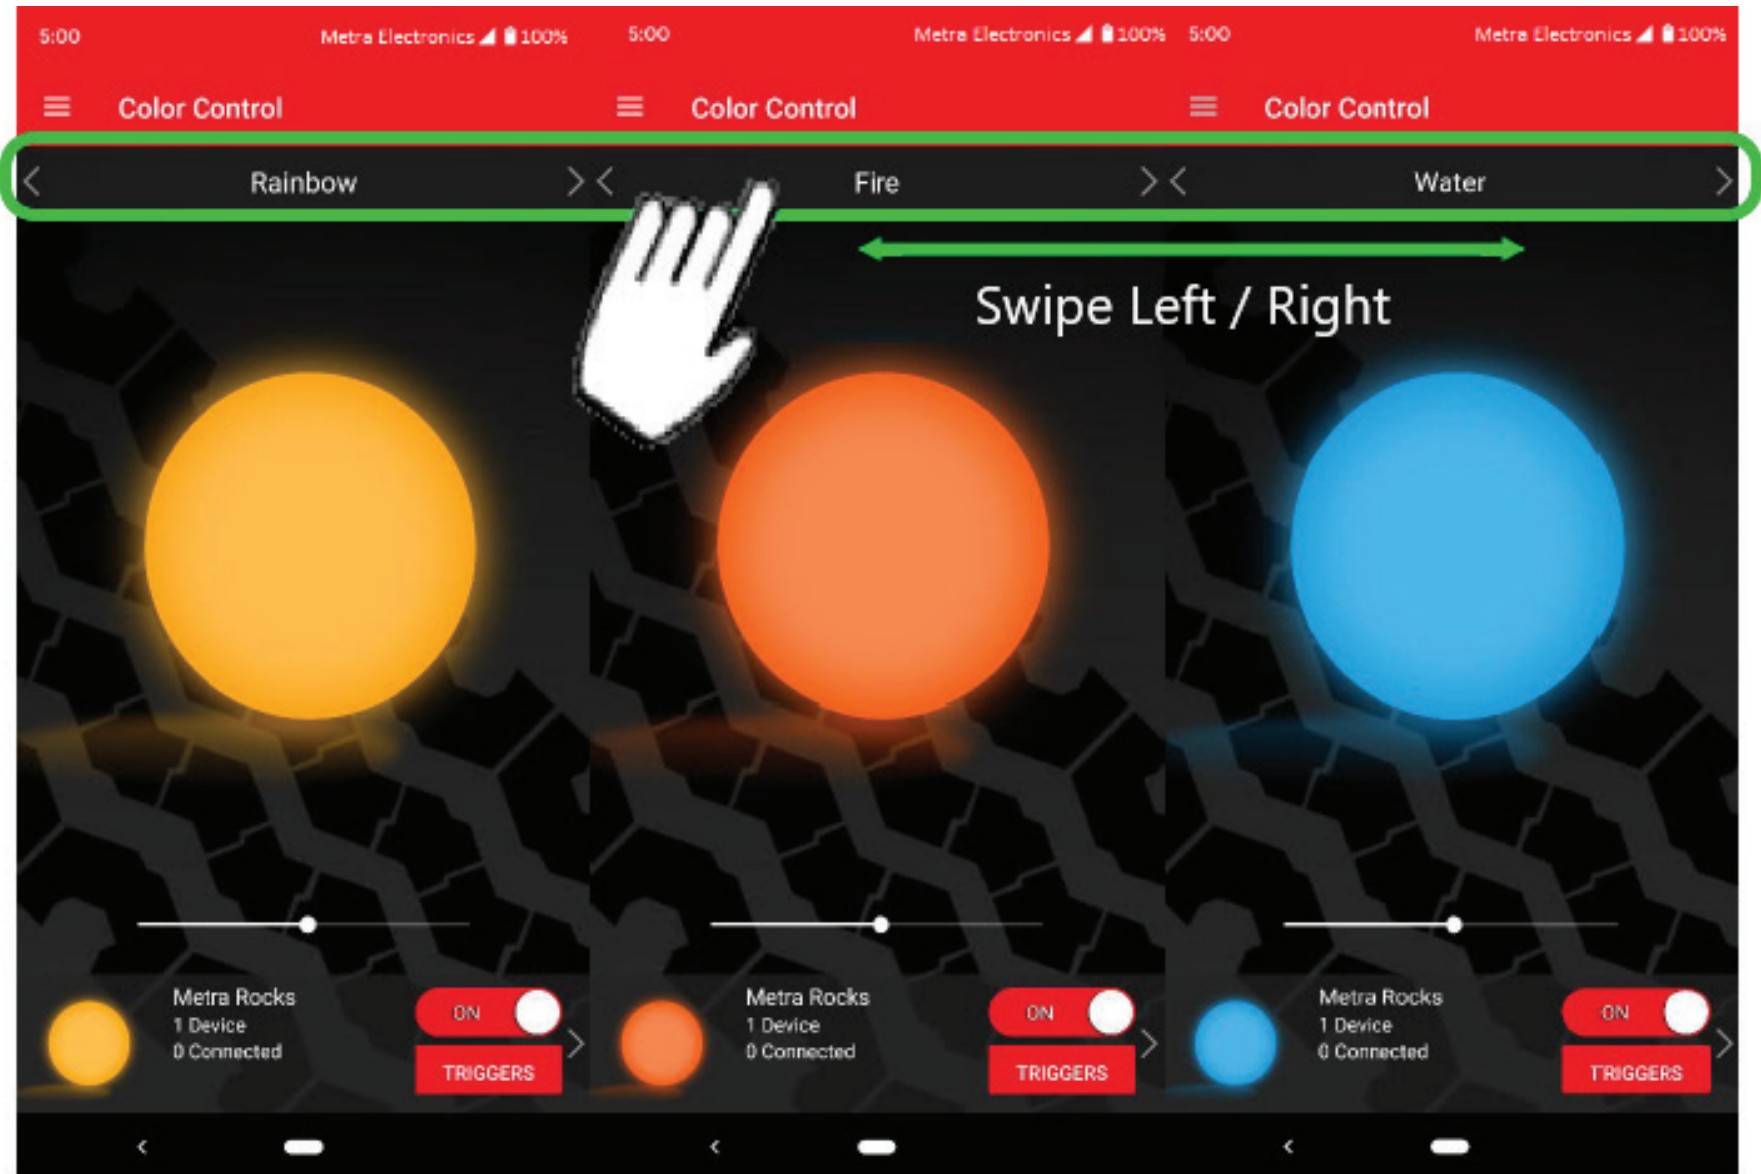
5:00 Metra Electronics 100%

Color Control

Rainbow

Metra Rocks
1 Device
0 Connected

ON

TRIGGERS

5:00 Metra Electronics 100%

Color Control

Fire

Swipe Left / Right

Metra Rocks
1 Device
0 Connected

ON

TRIGGERS

5:00 Metra Electronics 100%

Color Control

Water

Metra Rocks
1 Device
0 Connected

ON

TRIGGERS